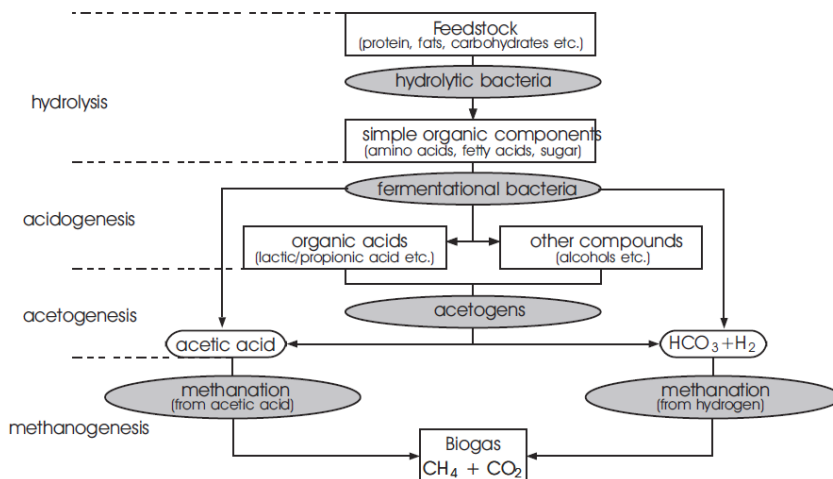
Feedstock
(protein, fats, carbohydrates etc.)

hydrolytic bacteria

hydrolysis

simple organic components
(amino acids, fetty acids, sugar)

fermentational bacteria

acidogenesis

organic acids
(lactic/propionic acid etc.)

other compounds
(alcohols etc.)

acetogens

acetogenesis

acetic acid

$HCO_3 + H_2$

methanation
(from acetic acid)

methanation
(from hydrogen)

methanogenesis

Biogas
$CH_4 + CO_2$